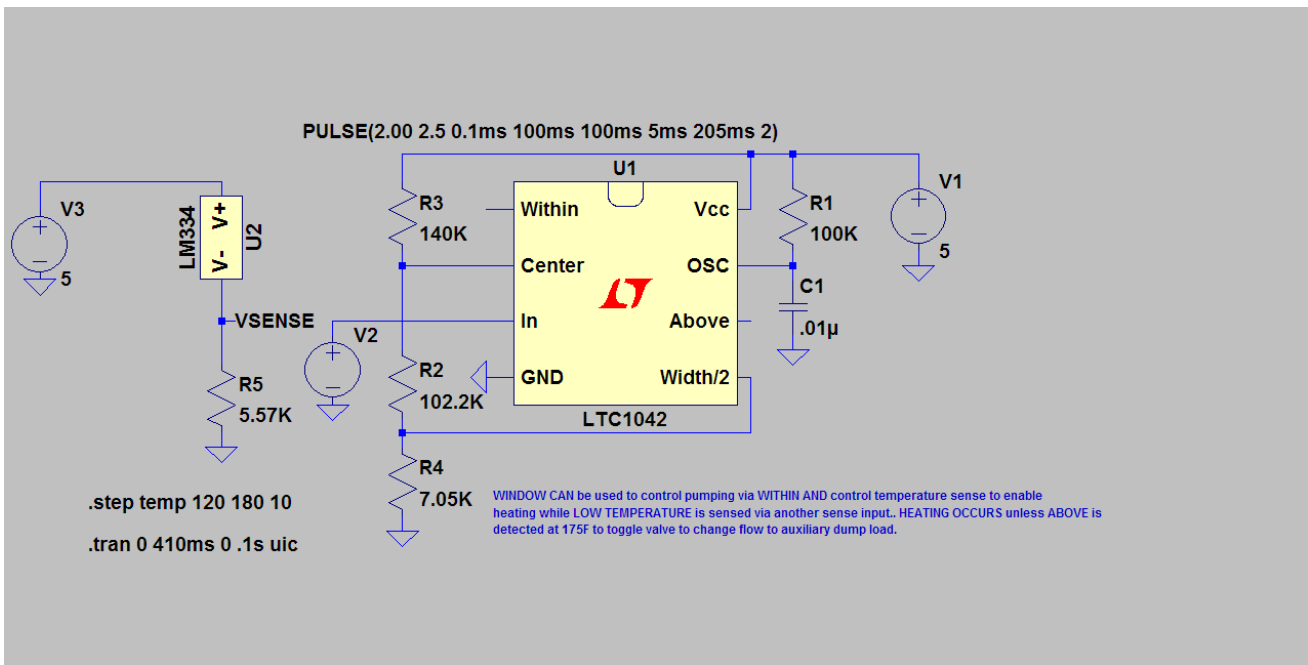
PULSE(2.00 2.5 0.1ms 100ms 100ms 5ms 205ms 2)

V3
5

LM334
V- V+
U2

VSENSE

R5
5.57K

R3
140K

V2

R2
102.2K

R4
7.05K

U1
Within
Center
In
GND
Vcc
OSC
Above
Width/2
LTC1042

R1
100K

C1
.01µ

V1
5

.step temp 120 180 10

.tran 0 410ms 0 .1s uic

WINDOW CAN be used to control pumping via WITHIN AND control temperature sense to enable heating while LOW TEMPERATURE is sensed via another sense input.. HEATING OCCURS unless ABOVE is detected at 175F to toggle valve to change flow to auxiliary dump load.